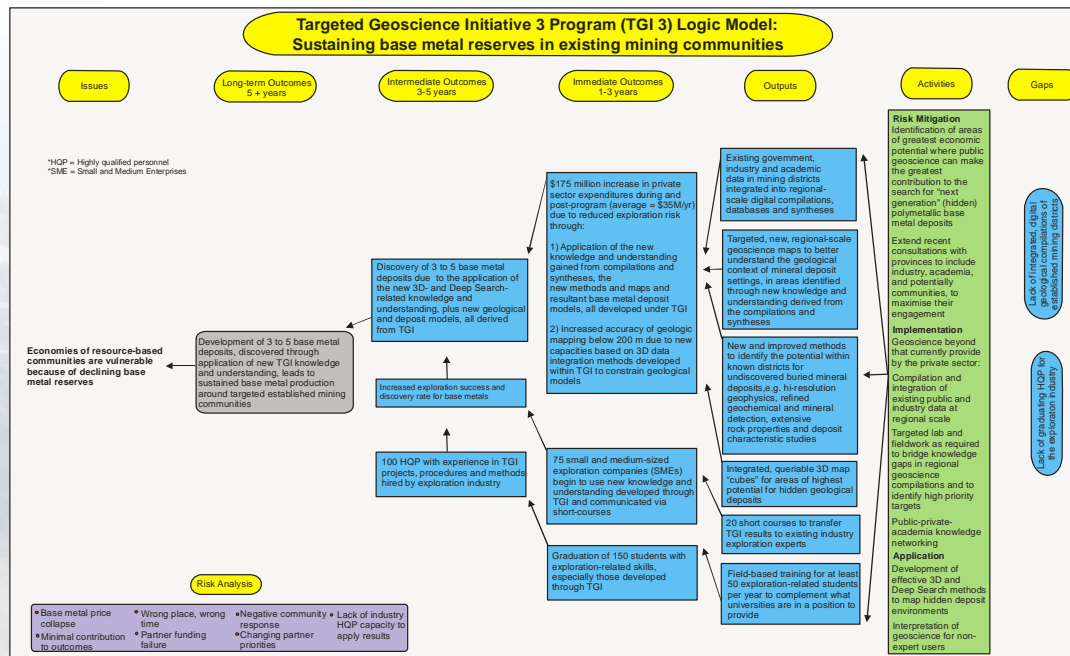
Targeted Geoscience Initiative 3 Program (TGI 3) Logic Model:
Sustaining base metal reserves in existing mining communities

Issues

Long-term Outcomes
5 + years

Intermediate Outcomes
3-5 years

Immediate Outcomes
1-3 years

Outputs

Activities

Gaps

*HQP = Highly qualified personnel
*SME = Small and Medium Enterprises

Economies of resource-based communities are vulnerable because of declining base metal reserves

Development of 3 to 5 base metal deposits, discovered through application of new TGI knowledge and understanding, leads to sustained base metal production around targeted established mining communities

Discovery of 3 to 5 base metal deposits due to the application of the new 3D- and Deep Search-related knowledge and understanding, plus new geological and deposit models, all derived from TGI

Increased exploration success and discovery rate for base metals

100 HQP with experience in TGI projects, procedures and methods hired by exploration industry

$175 million increase in private sector expenditures during and post-program (average = $35M/yr) due to reduced exploration risk through:

1) Application of the new knowledge and understanding gained from compilations and syntheses, the new methods and maps and resultant base metal deposit models, all developed under TGI

2) Increased accuracy of geologic mapping below 200 m due to new capacities based on 3D data integration methods developed within TGI to constrain geological models

75 small and medium-sized exploration companies (SMEs) begin to use new knowledge and understanding developed through TGI and communicated via short-courses

Graduation of 150 students with exploration-related skills, especially those developed through TGI

Existing government, industry and academic data in mining districts integrated into regional-scale digital compilations, databases and syntheses

Targeted, new, regional-scale geoscience maps to better understand the geological context of mineral deposit settings, in areas identified through new knowledge and understanding derived from the compilations and syntheses

New and improved methods to identify the potential within known districts for undiscovered buried mineral deposits,e.g. hi-resolution geophysics, refined geochemical and mineral detection, extensive rock properties and deposit characteristic studies

Integrated, queriable 3D map "cubes" for areas of highest potential for hidden geological deposits

20 short courses to transfer TGI results to existing industry exploration experts

Field-based training for at least 50 exploration-related students per year to complement what universities are in a position to provide

Risk Mitigation
Identification of areas of greatest economic potential where public geoscience can make the greatest contribution to the search for "next generation" (hidden) polymetallic base metal deposits

Extend recent consultations with provinces to include industry, academia, and potentially communities, to maximise their engagement

Implementation
Geoscience beyond that currently provide by the private sector:

Compilation and integration of existing public and industry data at regional scale

Targeted lab and fieldwork as required to bridge knowledge gaps in regional geoscience compilations and to identify high priority targets

Public-private-academia knowledge networking

Application
Development of effective 3D and Deep Search methods to map hidden deposit environments

Interpretation of geoscience for non-expert users

Lack of integrated, digital geological compilations of established mining districts

Lack of graduating HQP for the exploration industry

Risk Analysis

• Base metal price collapse
• Minimal contribution to outcomes
• Wrong place, wrong time
• Partner funding failure
• Negative community response
• Changing partner priorities
• Lack of industry HQP capacity to apply results